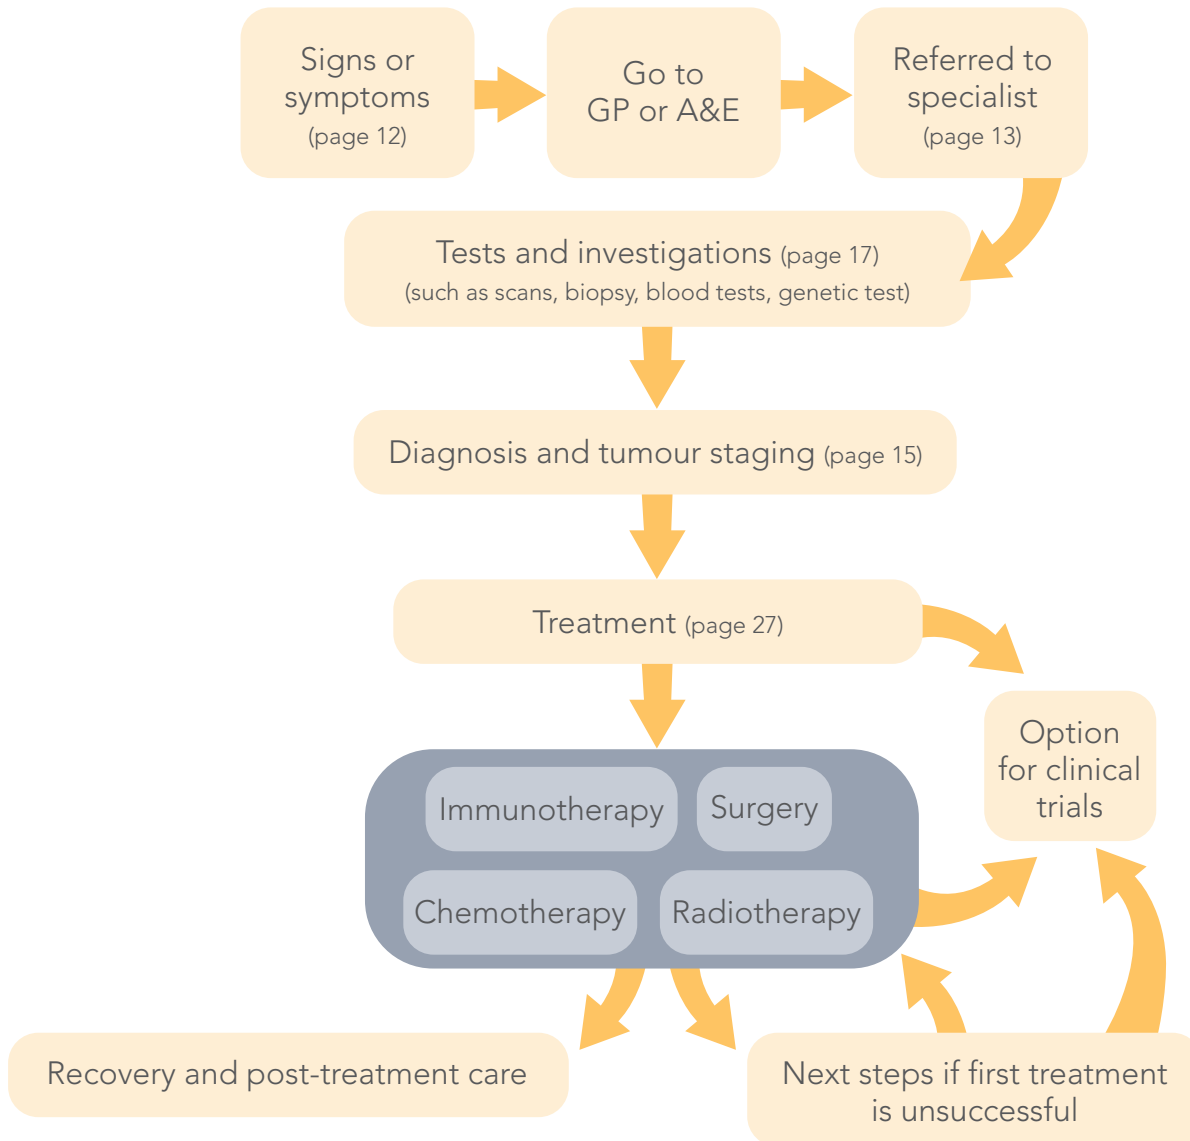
Signs or symptoms (page 12)

Go to GP or A&E

Referred to specialist (page 13)

Tests and investigations (page 17)
(such as scans, biopsy, blood tests, genetic test)

Diagnosis and tumour staging (page 15)

Treatment (page 27)

Option for clinical trials

Immunotherapy

Surgery

Chemotherapy

Radiotherapy

Recovery and post-treatment care

Next steps if first treatment is unsuccessful